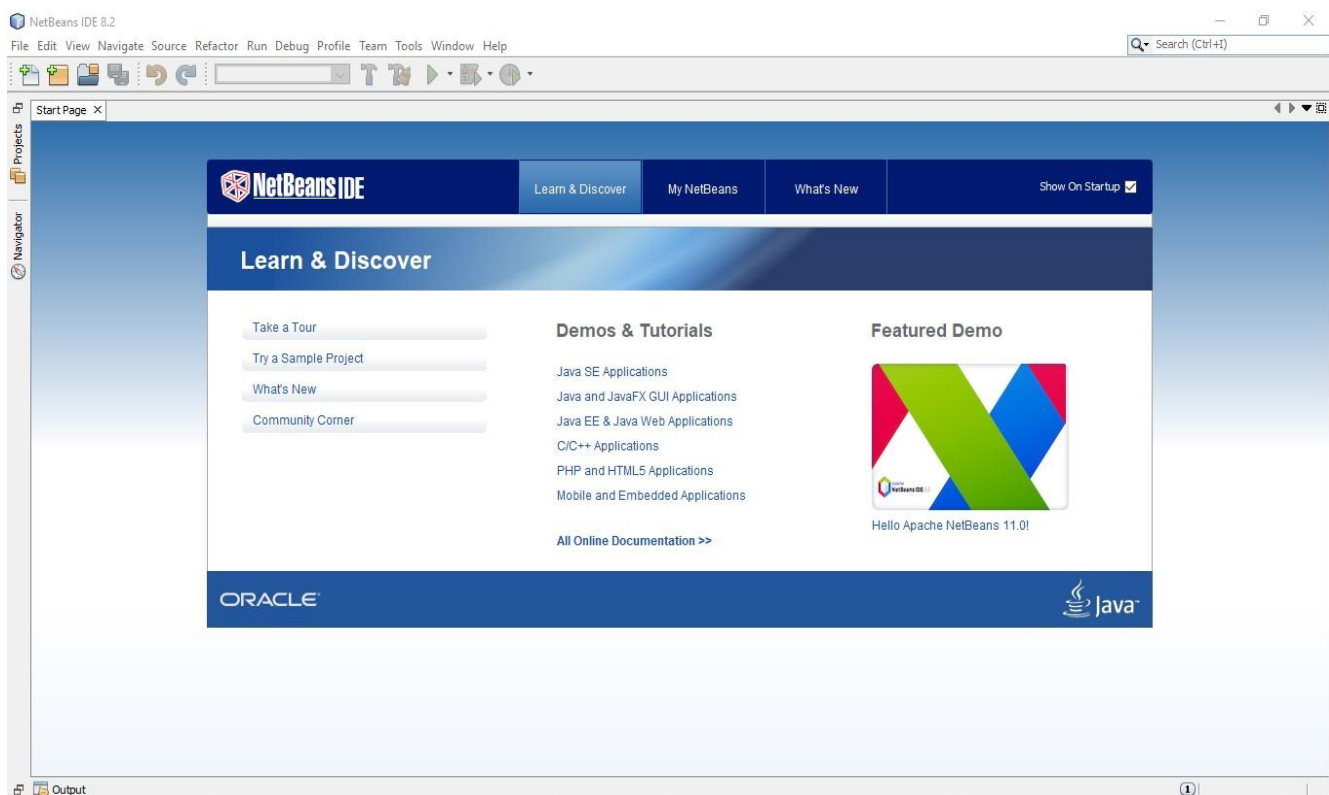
NetBeans IDE 8.2

File Edit View Navigate Source Refactor Run Debug Profile Team Tools Window Help

Search (Ctrl+I)

Start Page ×

Projects

Navigator

NetBeans IDE

Learn & Discover

My NetBeans

What's New

Show On Startup

Learn & Discover

Take a Tour

Try a Sample Project

What's New

Community Corner

Demos & Tutorials

Java SE Applications

Java and JavaFX GUI Applications

Java EE & Java Web Applications

C/C++ Applications

PHP and HTML5 Applications

Mobile and Embedded Applications

All Online Documentation >>

Featured Demo

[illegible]

Hello Apache NetBeans 11.0!

ORACLE

Java

Output

1